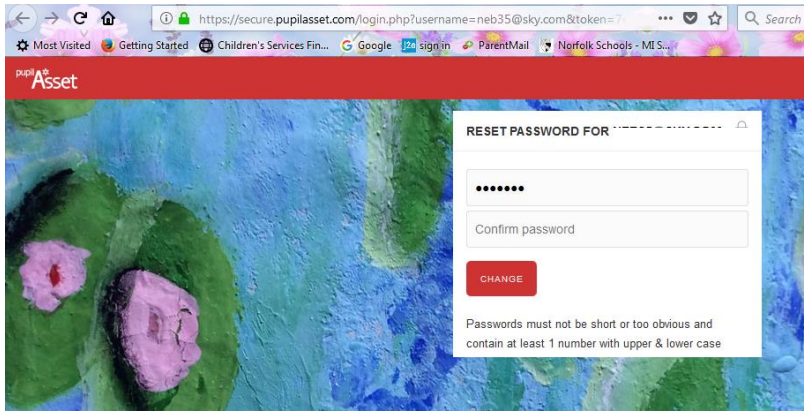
https://secure.pupilasset.com/login.php?username=neb35@sky.com&token=7

Search

Most Visited Getting Started Children's Services Fin... Google sign in ParentMail Norfolk Schools - MI S...

pupil Asset

RESET PASSWORD FOR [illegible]

•••••••

Confirm password

CHANGE

Passwords must not be short or too obvious and contain at least 1 number with upper & lower case